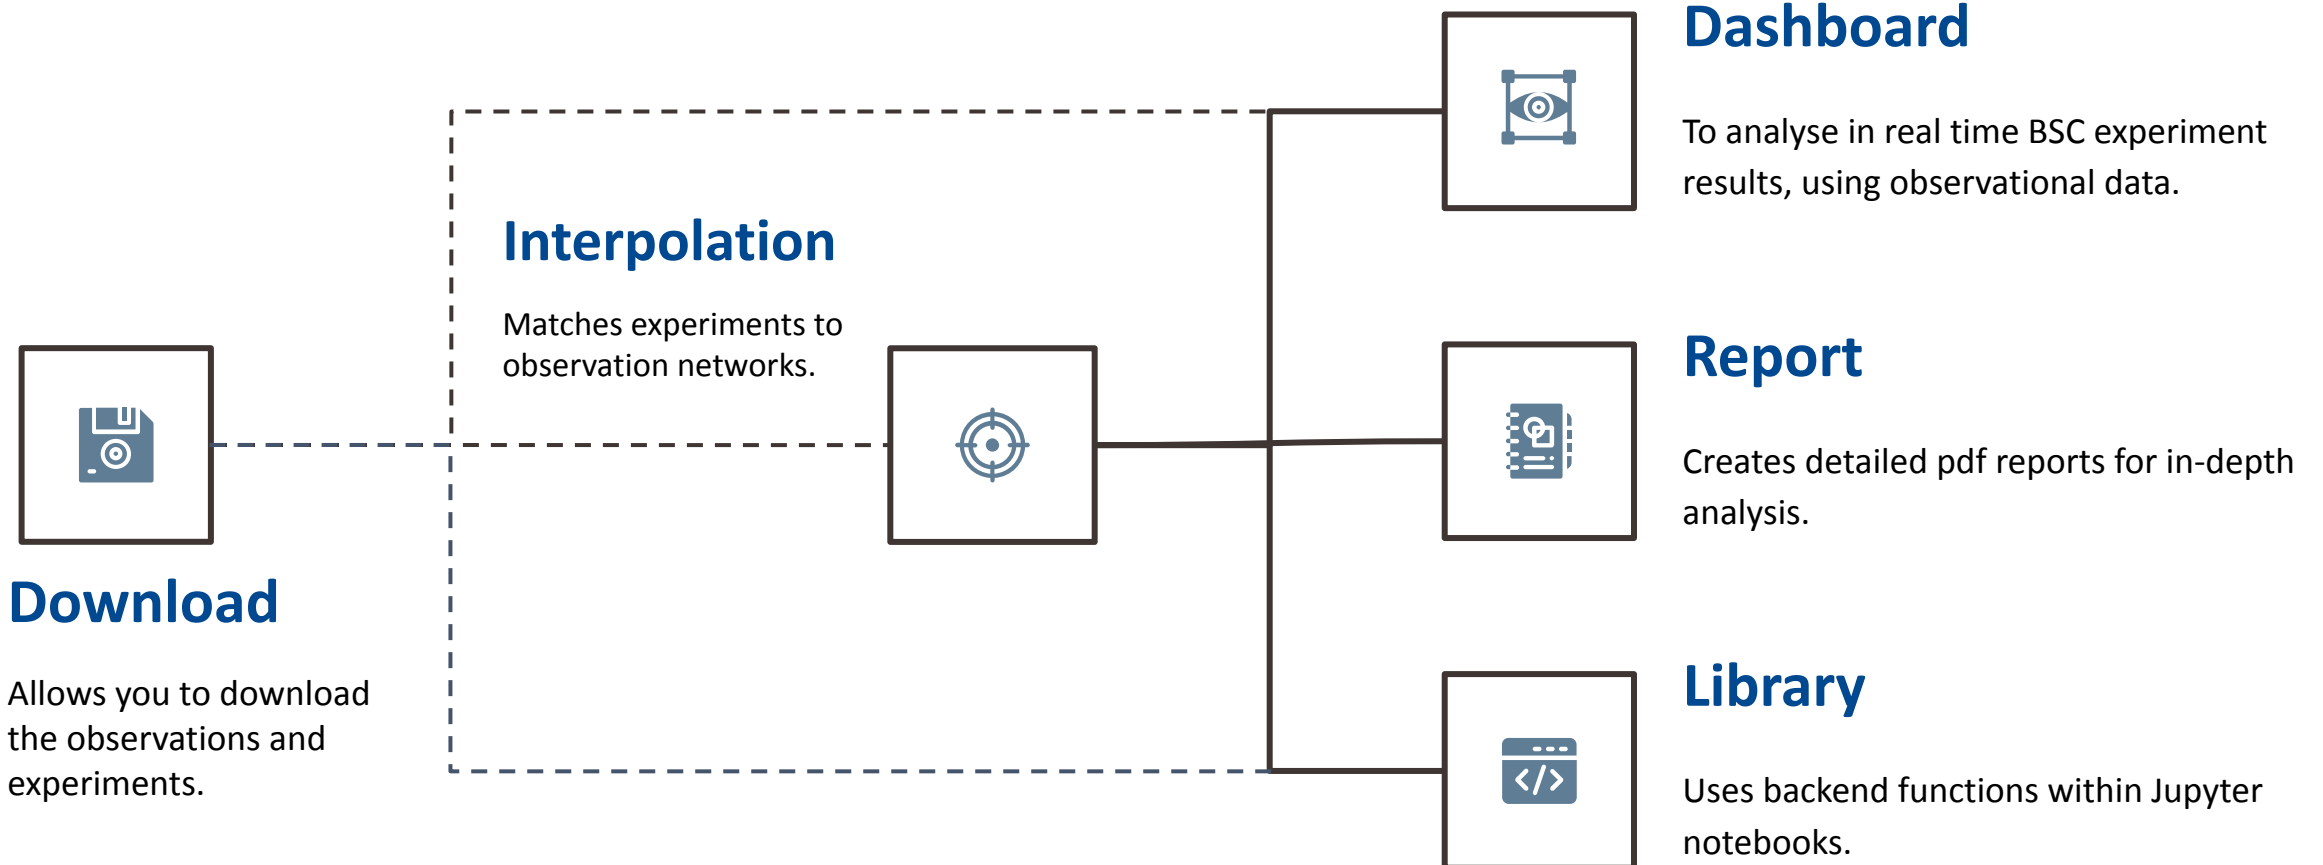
Dashboard

To analyse in real time BSC experiment results, using observational data.

Interpolation

Matches experiments to observation networks.

Report

Creates detailed pdf reports for in-depth analysis.

Download

Allows you to download the observations and experiments.

Library

Uses backend functions within Jupyter notebooks.